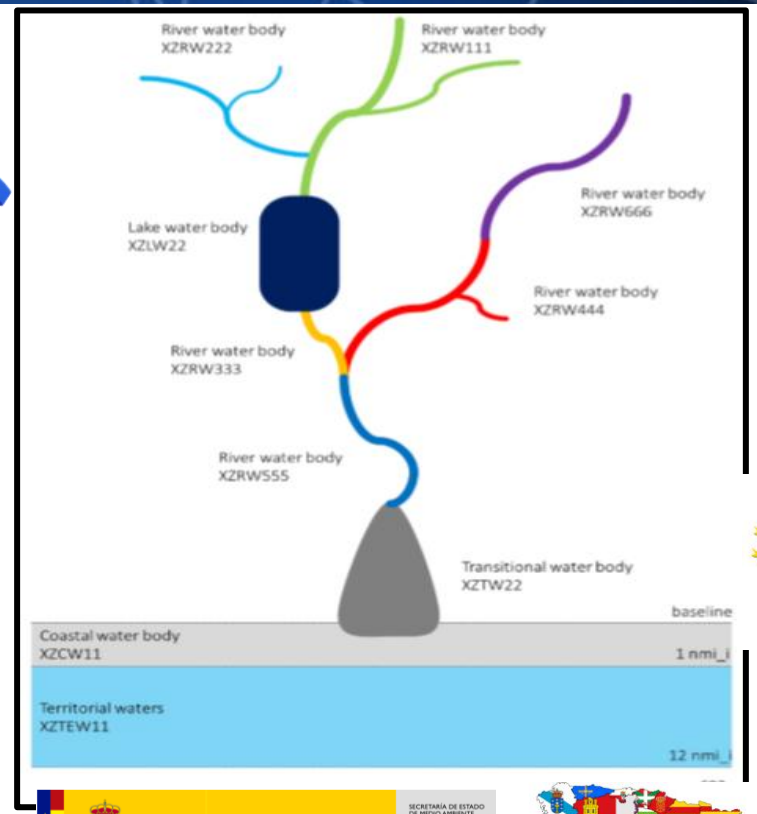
River water body
XZRW222

River water body
XZRW111

River water body
XZRW666

Lake water body
XZLW22

River water body
XZRW444

River water body
XZRW333

River water body
XZRW555

Transitional water body
XZTW22

baseline

Coastal water body
XZCW11

1 nmi_i

Territorial waters
XZTEW11

12 nmi_i

SECRETARÍA DE ESTADO DE MEDIO AMBIENTE